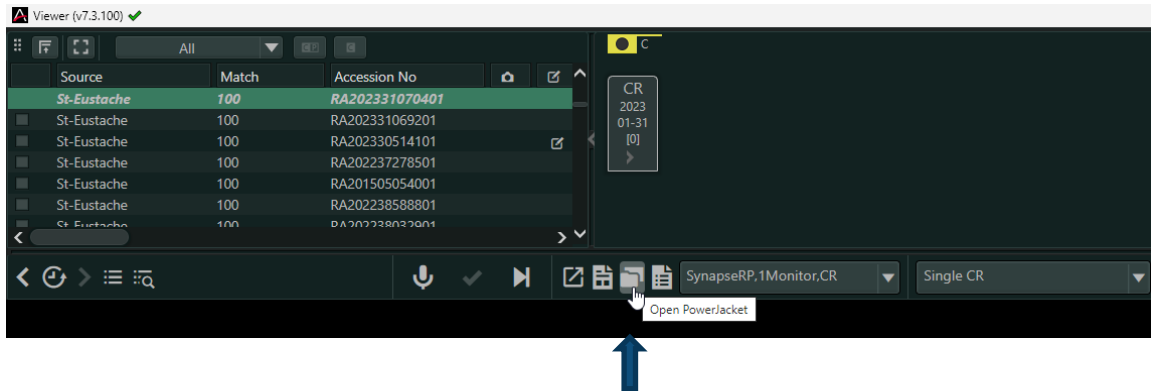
Viewer (v7.3.100)

All

| Source | Match | Accession No |
|---|---|---|
| St-Eustache | 100 | RA202331070401 |
| St-Eustache | 100 | RA202331069201 |
| St-Eustache | 100 | RA202330514101 |
| St-Eustache | 100 | RA202237278501 |
| St-Eustache | 100 | RA201505054001 |
| St-Eustache | 100 | RA202238588801 |
| St-Eustache | 100 | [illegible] |

C

CR
2023
01-31
[0]

SynapseRP,1Monitor,CR

Single CR

Open PowerJacket